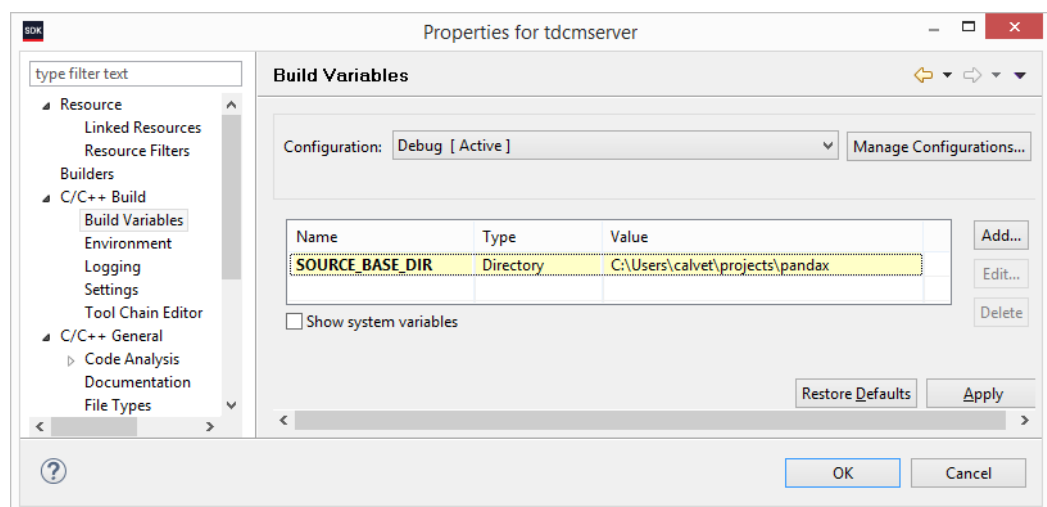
SDK
Properties for tdcmserver

type filter text

Resource
Linked Resources
Resource Filters
Builders
C/C++ Build
Build Variables
Environment
Logging
Settings
Tool Chain Editor
C/C++ General
Code Analysis
Documentation
File Types

Build Variables

Configuration: Debug [ Active ]
Manage Configurations...

| Name | Type | Value |
|---|---|---|
| SOURCE_BASE_DIR | Directory | C:\Users\calvet\projects\pandax |

Add...
Edit...
Delete

Show system variables

Restore Defaults
Apply

OK
Cancel